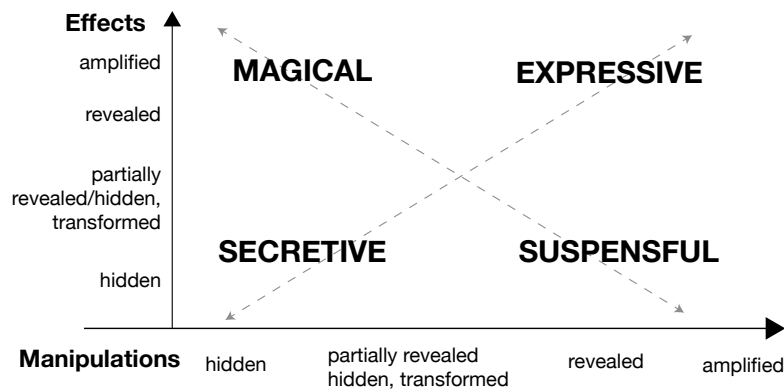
Effects

amplified

revealed

partially revealed/hidden, transformed

hidden

MAGICAL

EXPRESSIVE

SECRETIVE

SUSPENSFUL

Manipulations

hidden

partially revealed hidden, transformed

revealed

amplified